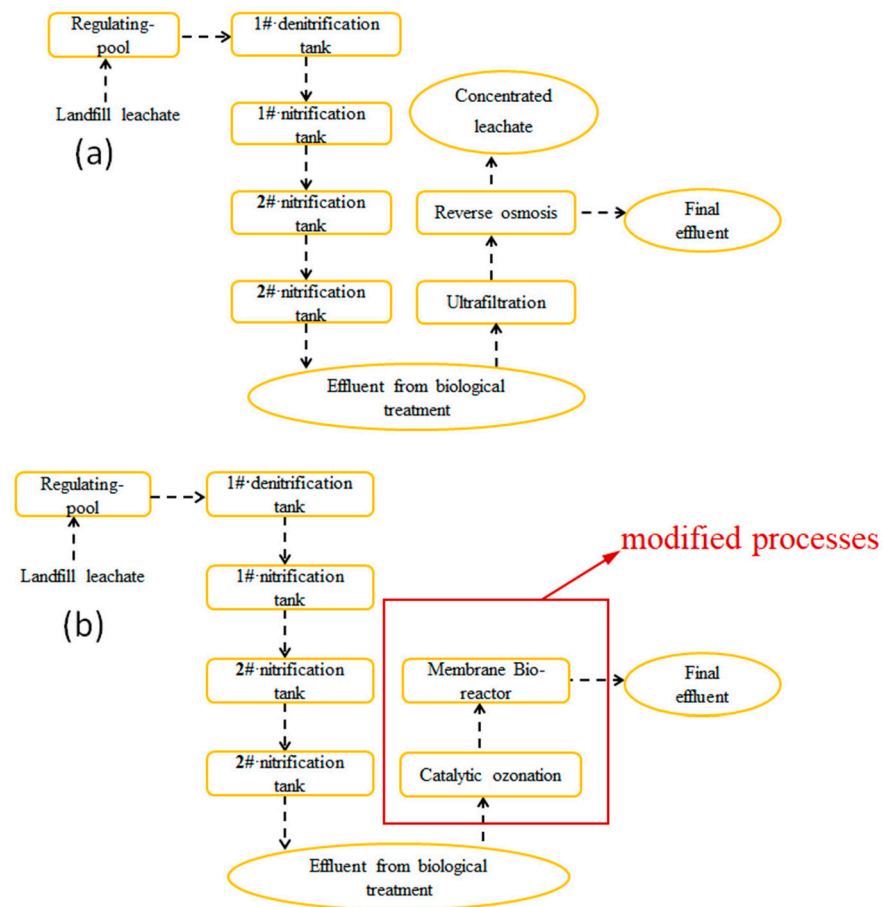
Regulating-pool

1#·denitrification tank

Landfill leachate

(a)

1#·nitrification tank

2#·nitrification tank

2#·nitrification tank

Concentrated leachate

Reverse osmosis

Final effluent

Ultrafiltration

Effluent from biological treatment

Regulating-pool

1#·denitrification tank

Landfill leachate

(b)

1#·nitrification tank

2#·nitrification tank

2#·nitrification tank

modified processes

Membrane Bio-reactor

Final effluent

Catalytic ozonation

Effluent from biological treatment